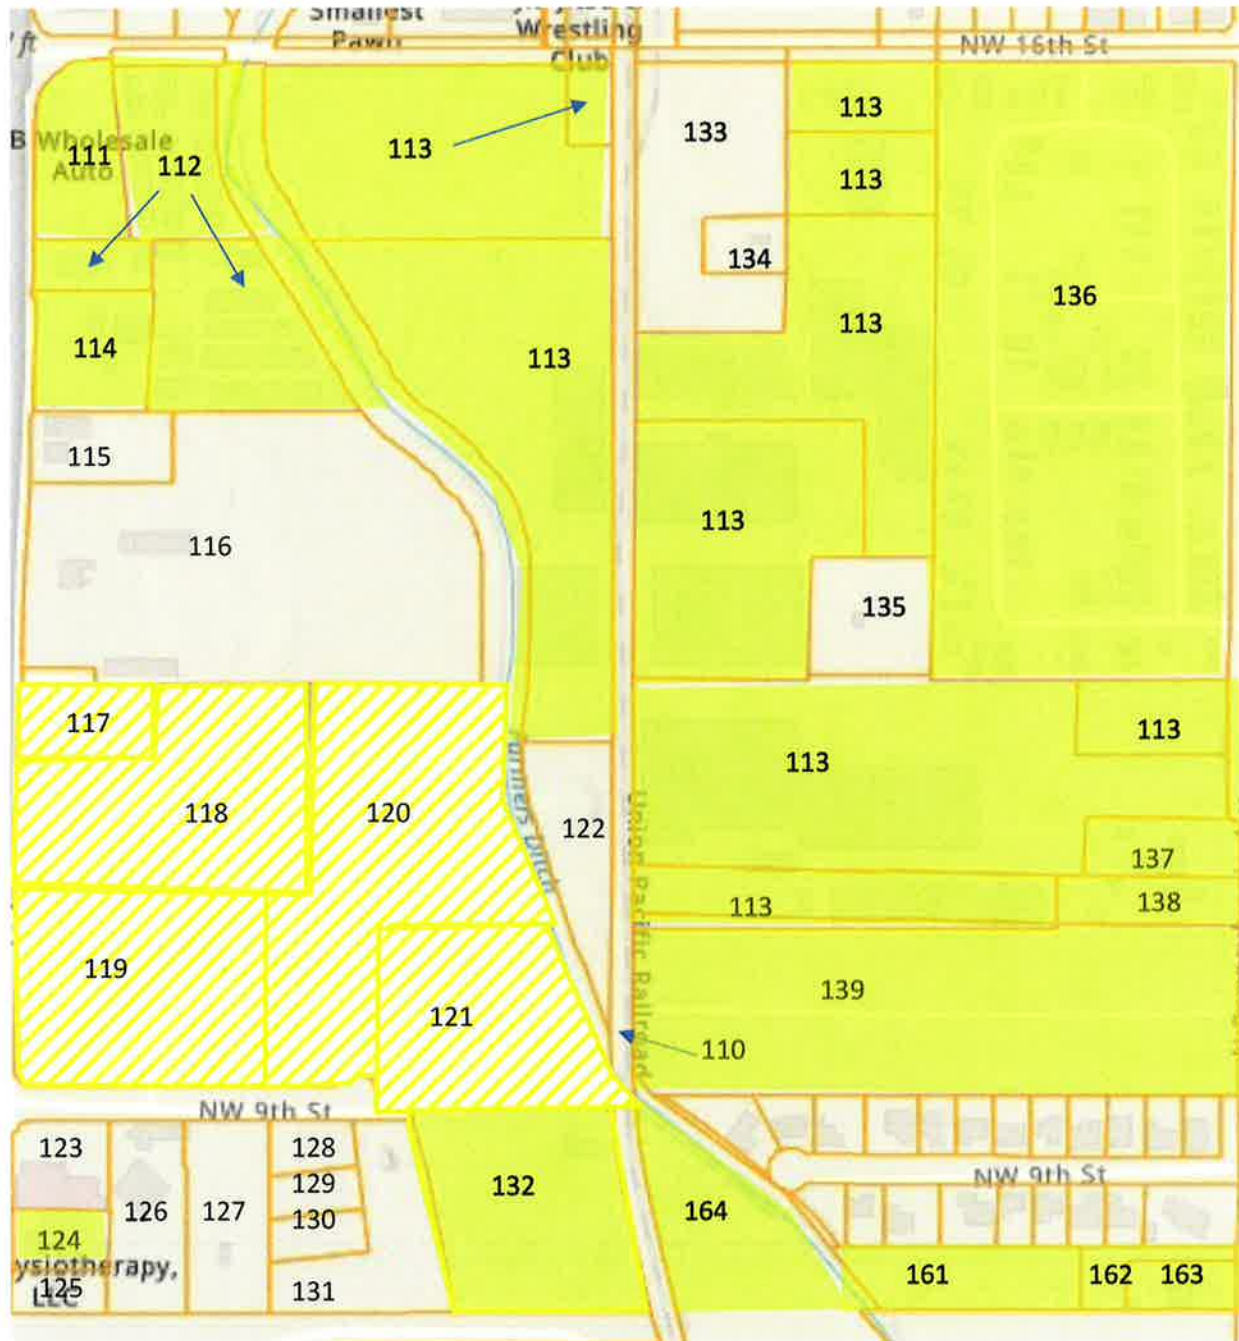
Smallest Pawn
Wrestling Club
NW 16th St
B Wholesale Auto
111
112
113
133
113
113
134
136
114
113
113
115
116
113
135
117
118
120
Farmers Ditch
122
113
113
Union Pacific Railroad
137
113
138
119
121
139
110
NW 9th St
123
128
129
130
NW 9th St
124
126
127
132
164
ysiotherapy, LLC
125
131
161
162
163